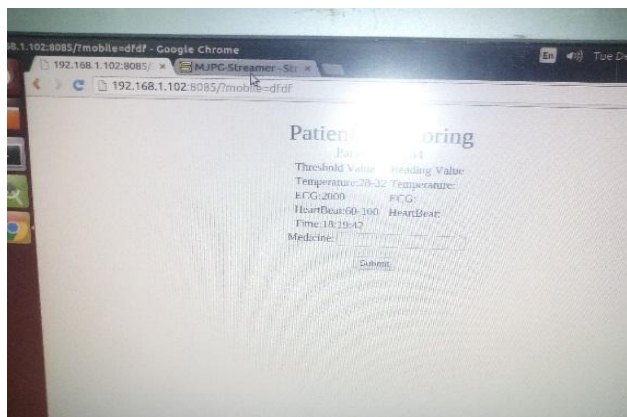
8.1.102:8085/?mobile=dfdf - Google Chrome

192.168.1.102:8085/ ×

MJPG-Streamer - St ×

En

Tue D

192.168.1.102:8085/?mobile=dfdf

Patient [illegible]oring

Pa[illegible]

Threshold Value

Reading Value

Temperature:28-32

Temperature:

ECG:2000

ECG:

HeartBeat:60-100

HeartBeat:

Time:18:29:42

Medicine:

Submit